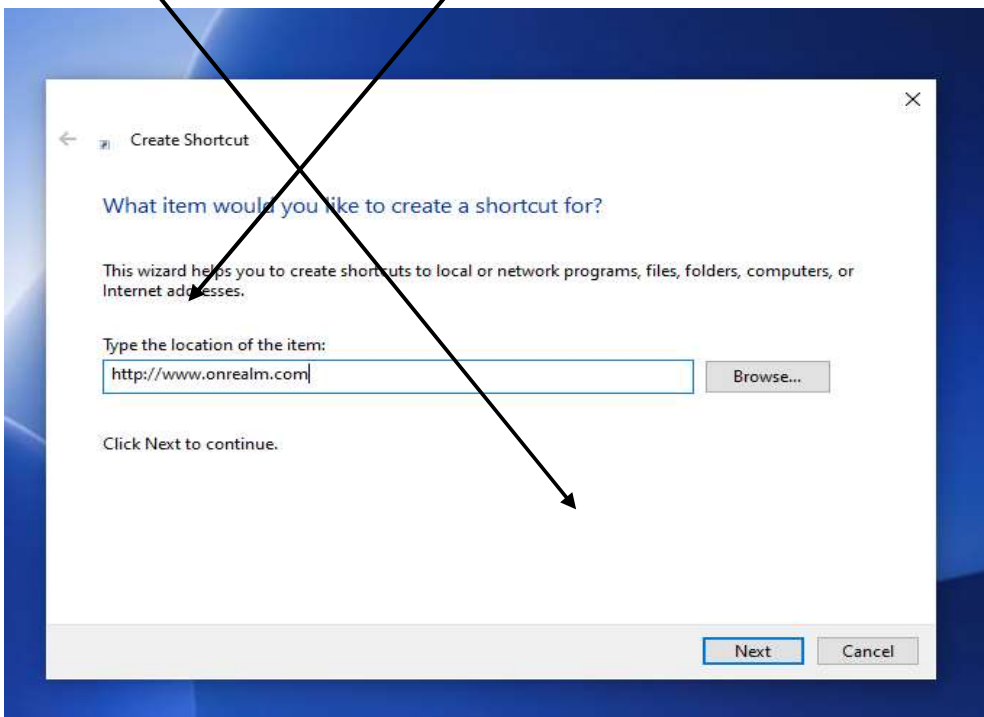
Create Shortcut

What item would you like to create a shortcut for?

This wizard helps you to create shortcuts to local or network programs, files, folders, computers, or Internet addresses.

Type the location of the item:

http://www.onrealm.com

Browse...

Click Next to continue.

Next

Cancel